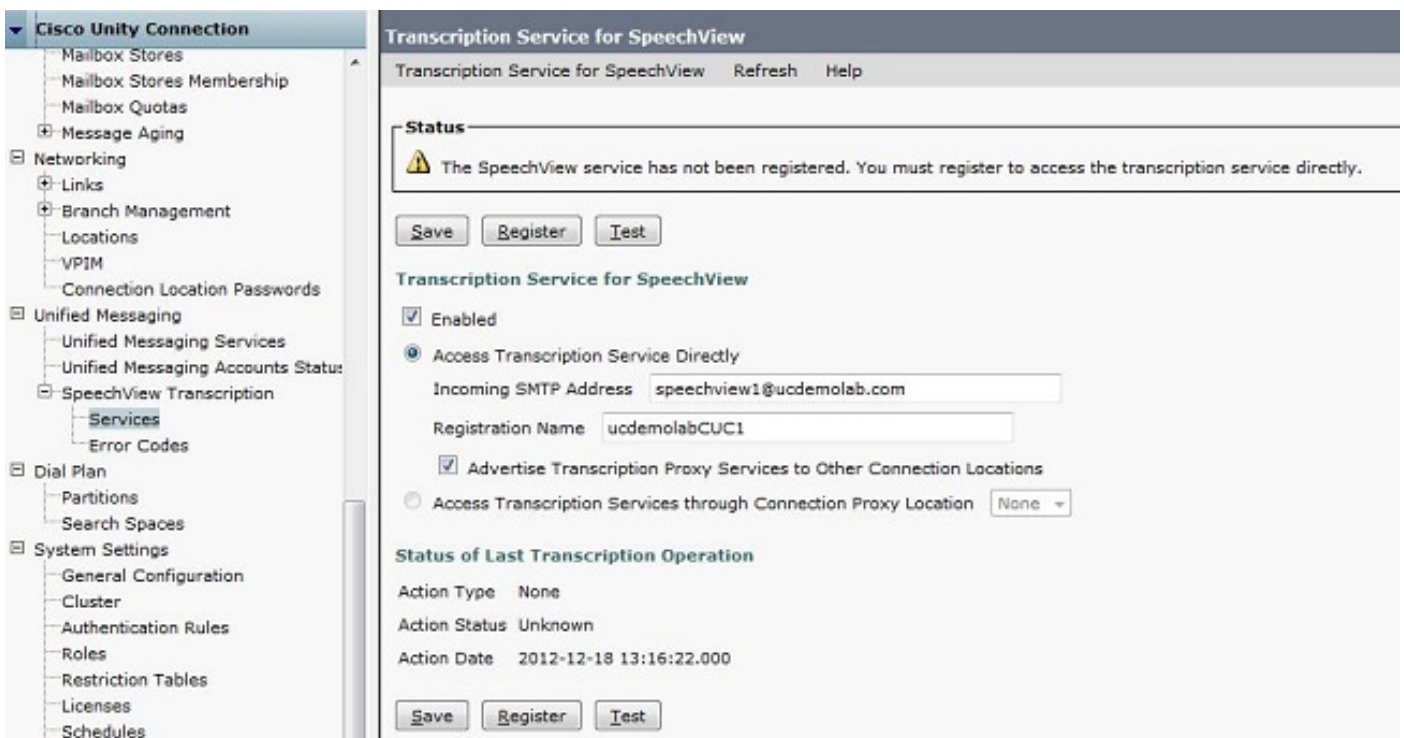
Cisco Unity Connection
Mailbox Stores
Mailbox Stores Membership
Mailbox Quotas
Message Aging
Networking
Links
Branch Management
Locations
VPIM
Connection Location Passwords
Unified Messaging
Unified Messaging Services
Unified Messaging Accounts Status
SpeechView Transcription
Services
Error Codes
Dial Plan
Partitions
Search Spaces
System Settings
General Configuration
Cluster
Authentication Rules
Roles
Restriction Tables
Licenses
Schedules

Transcription Service for SpeechView

Transcription Service for SpeechView   Refresh   Help

Status

The SpeechView service has not been registered. You must register to access the transcription service directly.

Save   Register   Test

Transcription Service for SpeechView

Enabled

Access Transcription Service Directly

Incoming SMTP Address speechview1@ucdemolab.com

Registration Name ucdemolabCUC1

Advertise Transcription Proxy Services to Other Connection Locations

Access Transcription Services through Connection Proxy Location None

Status of Last Transcription Operation

Action Type None

Action Status Unknown

Action Date 2012-12-18 13:16:22.000

Save   Register   Test